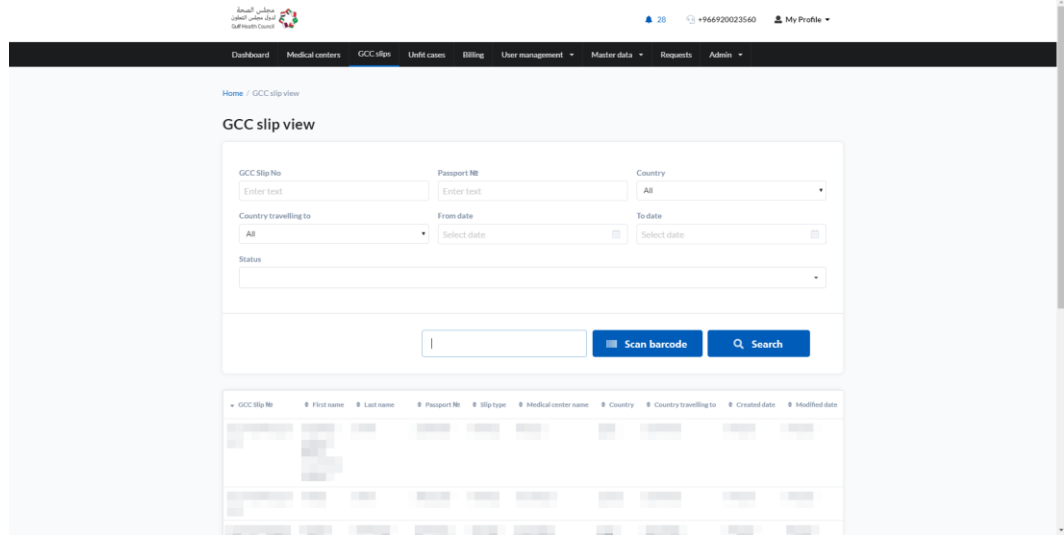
مجلس الصحة لدول مجلس التعاون
Gulf Health Council

28 +966920023560 My Profile

Dashboard Medical centers GCC slips Unfit cases Billing User management Master data Requests Admin

Home / GCC slip view

GCC slip view

GCC Slip No
Enter text

Passport №
Enter text

Country
All

Country travelling to
All

From date
Select date

To date
Select date

Status

Scan barcode

Search

| GCC Slip № | First name | Last name | Passport № | Slip type | Medical center name | Country | Country travelling to | Created date | Modified date |
|---|---|---|---|---|---|---|---|---|---|
| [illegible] | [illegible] | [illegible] | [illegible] | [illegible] | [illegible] | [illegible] | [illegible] | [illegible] | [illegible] |
| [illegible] | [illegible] | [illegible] | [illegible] | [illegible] | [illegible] | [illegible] | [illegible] | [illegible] | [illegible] |
| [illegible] | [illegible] | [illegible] | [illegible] | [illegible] | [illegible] | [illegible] | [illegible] | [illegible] | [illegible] |